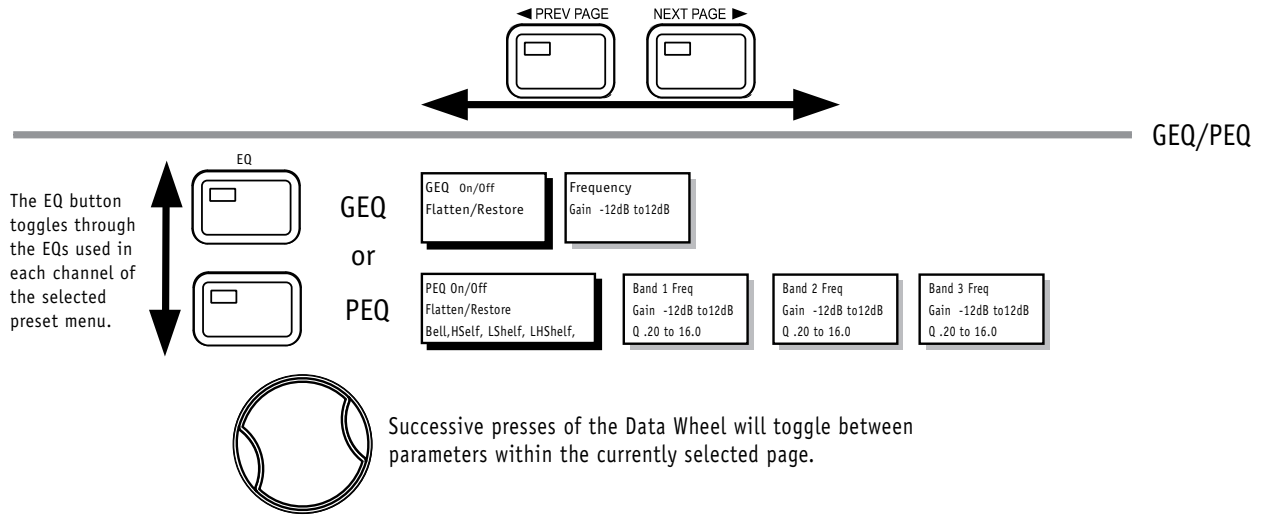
◀ PREV PAGE

NEXT PAGE ▶

GEQ/PEQ

EQ

The EQ button toggles through the EQs used in each channel of the selected preset menu.

GEQ

or

PEQ

GEQ On/Off
Flatten/Restore

Frequency
Gain -12dB to12dB

PEQ On/Off
Flatten/Restore
Bell,HSelf, LShelf, LHShelf,

Band 1 Freq
Gain -12dB to12dB
Q .20 to 16.0

Band 2 Freq
Gain -12dB to12dB
Q .20 to 16.0

Band 3 Freq
Gain -12dB to12dB
Q .20 to 16.0

Successive presses of the Data Wheel will toggle between parameters within the currently selected page.